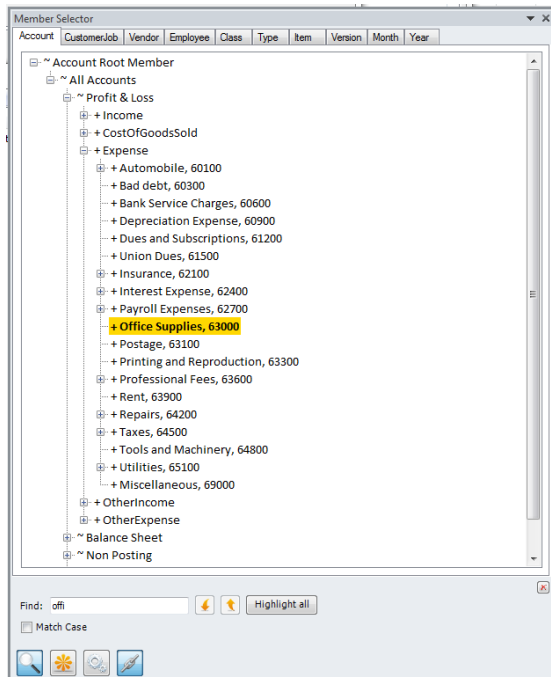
Member Selector

Account | CustomerJob | Vendor | Employee | Class | Type | Item | Version | Month | Year

~ Account Root Member
~ All Accounts
~ Profit & Loss
+ Income
+ CostOfGoodsSold
+ Expense
+ Automobile, 60100
+ Bad debt, 60300
+ Bank Service Charges, 60600
+ Depreciation Expense, 60900
+ Dues and Subscriptions, 61200
+ Union Dues, 61500
+ Insurance, 62100
+ Interest Expense, 62400
+ Payroll Expenses, 62700
+ Office Supplies, 63000
+ Postage, 63100
+ Printing and Reproduction, 63300
+ Professional Fees, 63600
+ Rent, 63900
+ Repairs, 64200
+ Taxes, 64500
+ Tools and Machinery, 64800
+ Utilities, 65100
+ Miscellaneous, 69000
+ OtherIncome
+ OtherExpense
~ Balance Sheet
~ Non Posting

Find: offi
Highlight all
Match Case